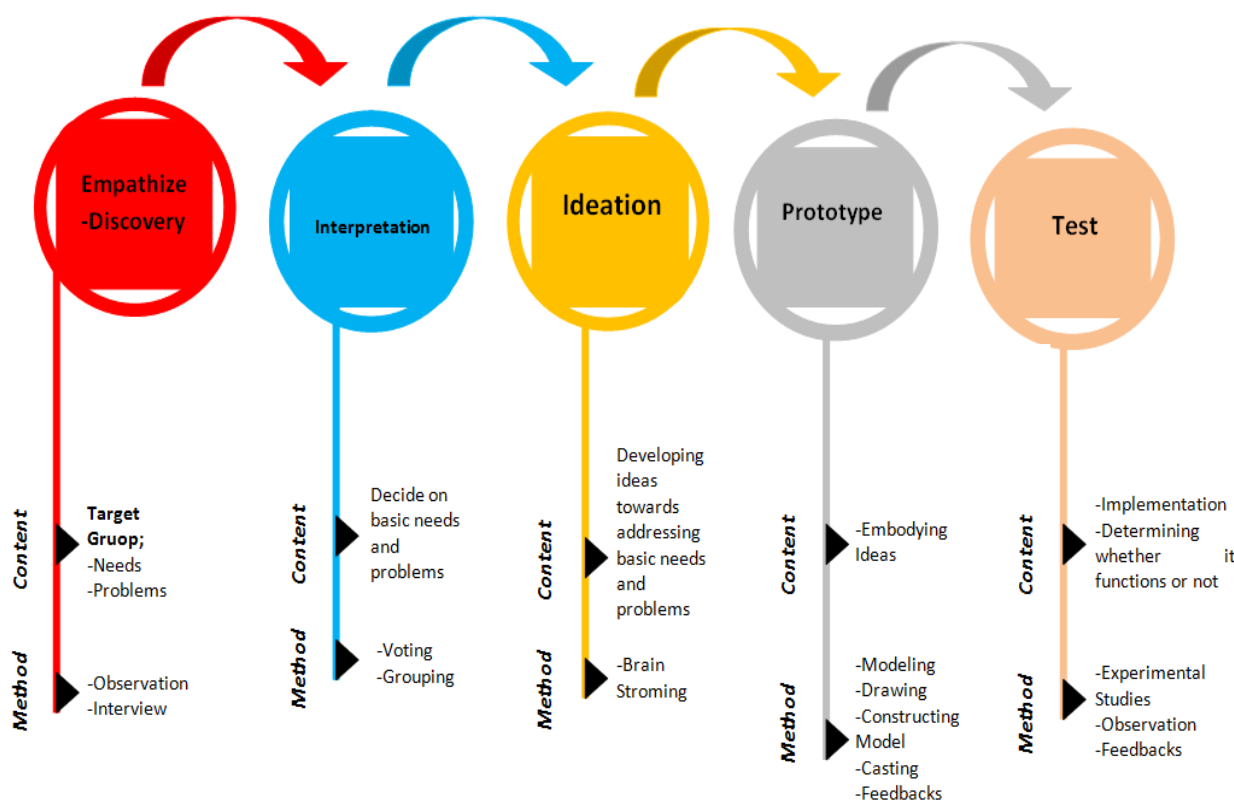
Empathize -Discovery

Content

Target Gruop;
-Needs
-Problems

Method

-Observation
-Interview

Interpretation

Content

Decide on basic needs and problems

Method

-Voting
-Grouping

Ideation

Content

Developing ideas towards addressing basic needs and problems

Method

-Brain Stroming

Prototype

Content

-Embodying Ideas

Method

-Modeling
-Drawing
-Constructing Model
-Casting
-Feedbacks

Test

Content

-Implementation
-Determining whether it functions or not

Method

-Experimental Studies
-Observation
-Feedbacks